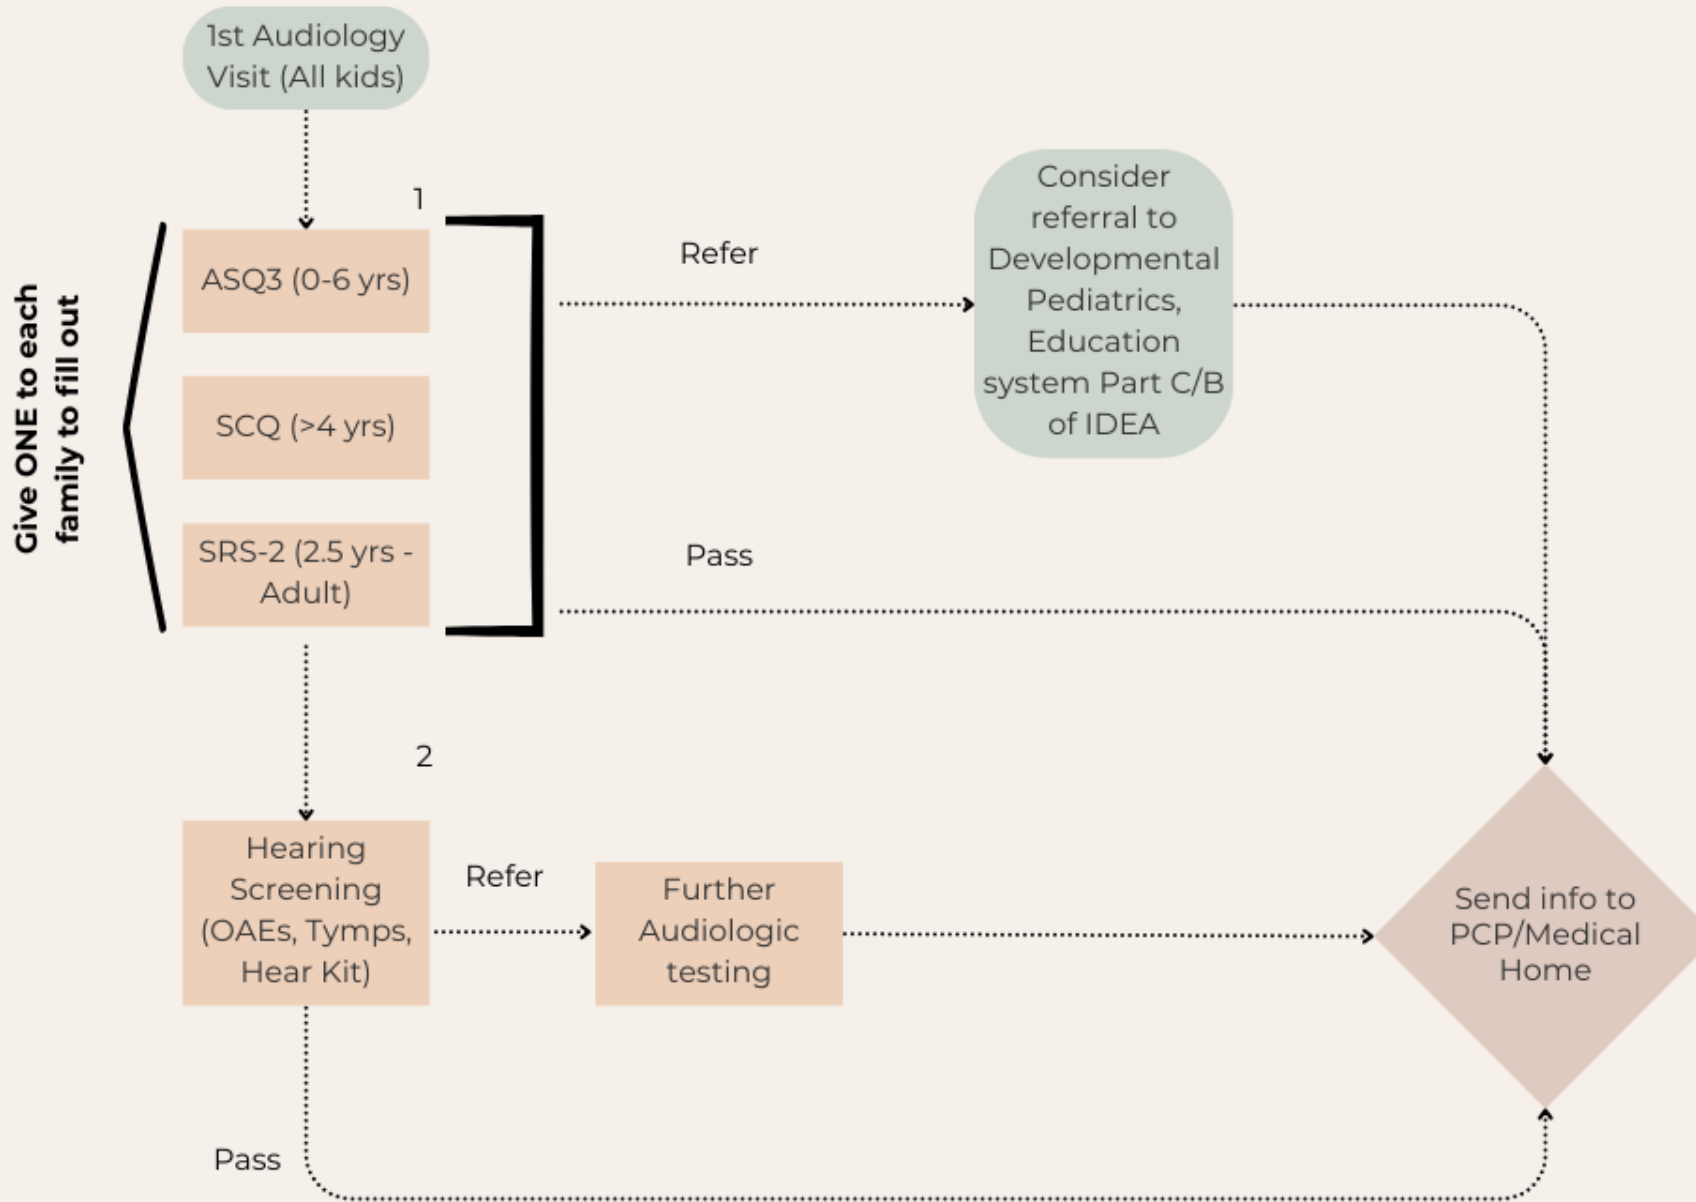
1st Audiology Visit (All kids)

Give ONE to each family to fill out

1

ASQ3 (0-6 yrs)

SCQ (>4 yrs)

SRS-2 (2.5 yrs - Adult)

Refer

Consider referral to Developmental Pediatrics, Education system Part C/B of IDEA

Pass

2

Hearing Screening (OAEs, Tymps, Hear Kit)

Refer

Further Audiologic testing

Send info to PCP/Medical Home

Pass